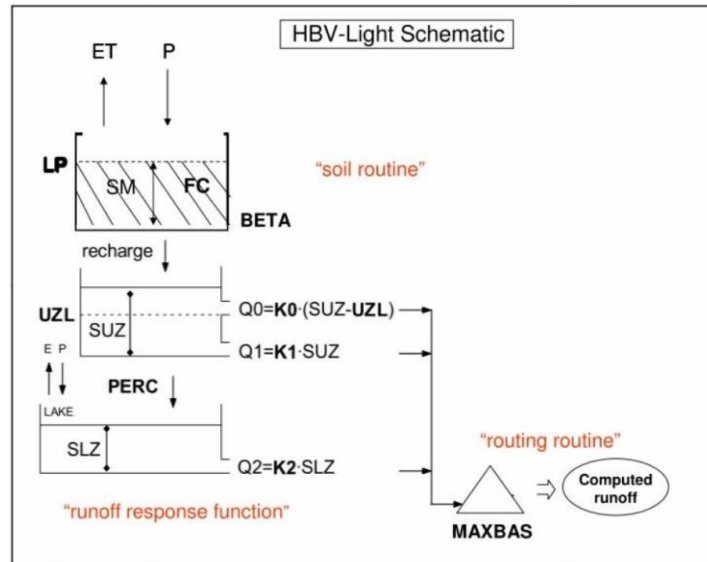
HBV-Light Schematic

ET P

LP SM FC

"soil routine"

BETA

recharge

UZL SUZ

Q0=**K0**·(SUZ-**UZL**)

Q1=**K1**·SUZ

E P

PERC

LAKE

SLZ

Q2=**K2**·SLZ

"routing routine"

Computed runoff

"runoff response function"

MAXBAS